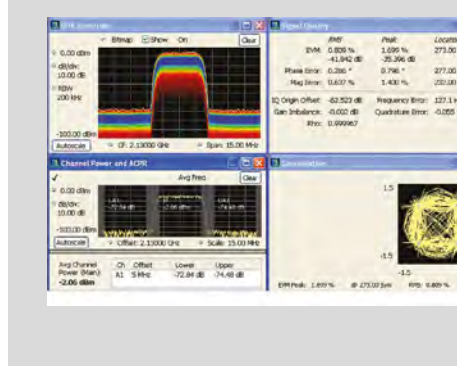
RF Spectrum
Bitmap Show On Clear
0.00 dBm
dB/div: 10.00 dB
RBW 200 kHz
-100.00 dBm
Autoscale
CF: 2.13000 GHz
Span: 15.00 MHz

Signal Quality
RMS Peak Location
EVM: 0.809 % 1.699 % 273.00
-41.842 dB -35.396 dB
Phase Error: 0.286 ° 0.746 ° 277.00
Mag Error: 0.637 % 1.400 % 232.00
IQ Origin Offset: -62.523 dB Frequency Error: 127.1
Gain Imbalance: -0.002 dB Quadrature Error: -0.055
Rho: 0.999967

Channel Power and ACPR
Avg Freq Clear
0.00 dBm
dB/div: 10.00 dB
-100.00 dBm
Autoscale
Offset: 2.13000 GHz
Scale: 15.00 MHz
Avg Channel Power (Main)
-2.06 dBm
Ch Offset Lower Upper
A1 5 MHz -72.84 dB -74.48 dB

Constellation
1.5
-1.5
-1.5
EVM Peak: 1.699 % @ 273.00 Sym RMS: 0.809 %